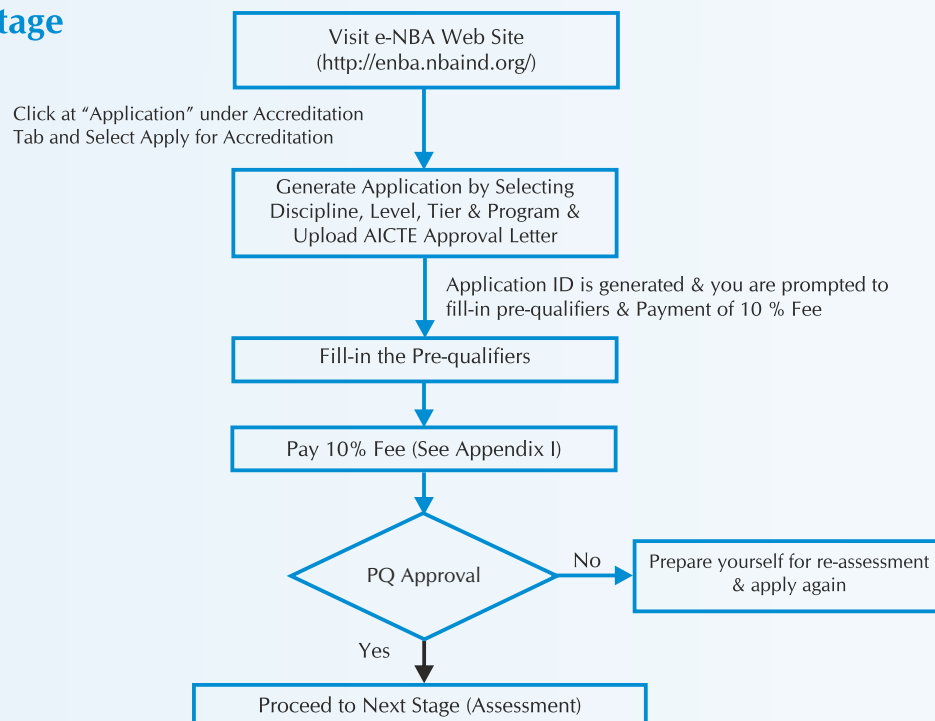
tage

Visit e-NBA Web Site (http://enba.nbaind.org/)

Click at “Application” under Accreditation Tab and Select Apply for Accreditation

Generate Application by Selecting Discipline, Level, Tier & Program & Upload AICTE Approval Letter

Application ID is generated & you are prompted to fill-in pre-qualifiers & Payment of 10 % Fee

Fill-in the Pre-qualifiers

Pay 10% Fee (See Appendix I)

PQ Approval

No

Prepare yourself for re-assessment & apply again

Yes

Proceed to Next Stage (Assessment)